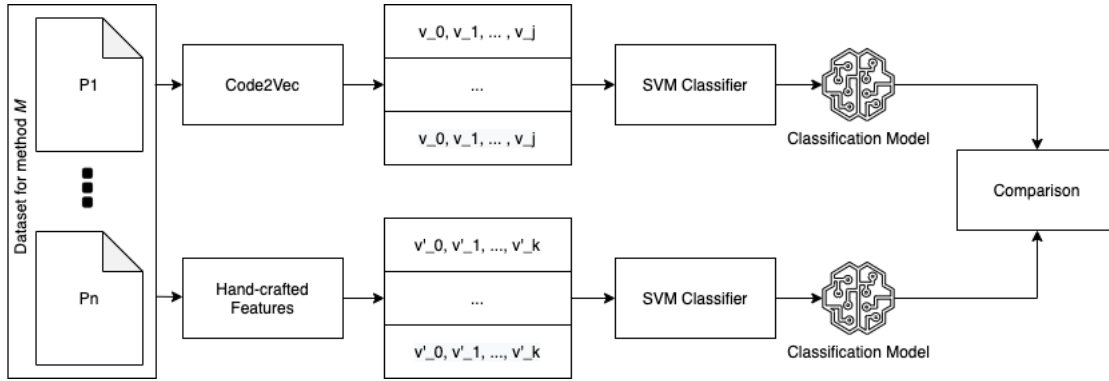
Dataset for method $M$

P1

Pn

Code2Vec

v_0, v_1, ... , v_j

...

v_0, v_1, ... , v_j

SVM Classifier

Classification Model

Hand-crafted Features

v'_0, v'_1, ..., v'_k

...

v'_0, v'_1, ..., v'_k

SVM Classifier

Classification Model

Comparison